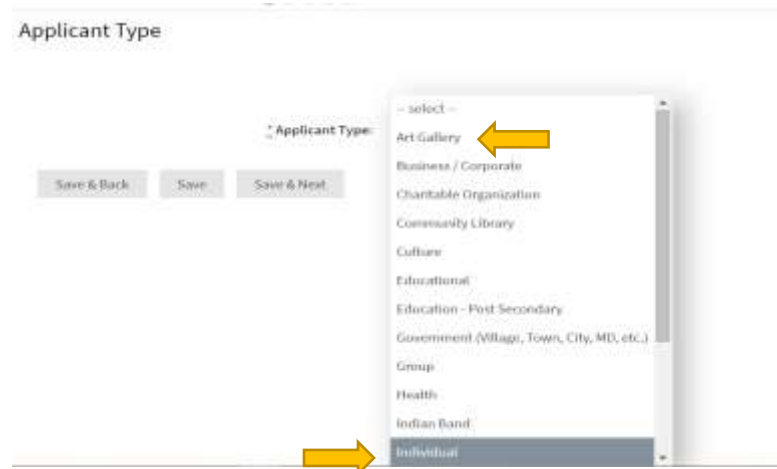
Applicant Type

* Applicant Type:

Save & Back
Save
Save & Next

-- select --
Art Gallery
Business / Corporate
Charitable Organization
Community Library
Culture
Educational
Education - Post Secondary
Government (Village, Town, City, MD, etc.)
Group
Health
Indian Band
Individual